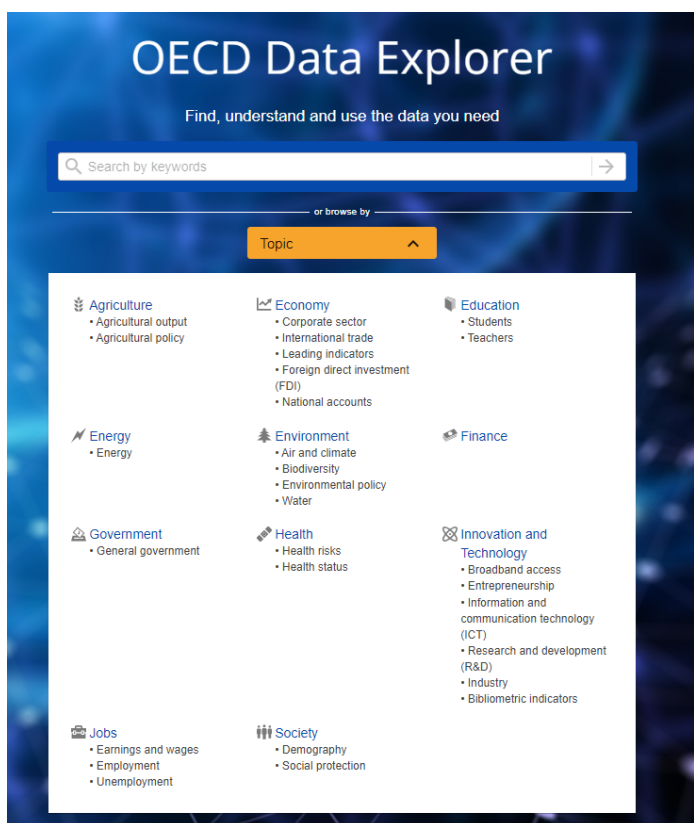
OECD Data Explorer

Find, understand and use the data you need

Search by keywords

or browse by

Topic

Agriculture
• Agricultural output
• Agricultural policy

Economy
• Corporate sector
• International trade
• Leading indicators
• Foreign direct investment (FDI)
• National accounts

Education
• Students
• Teachers

Energy
• Energy

Environment
• Air and climate
• Biodiversity
• Environmental policy
• Water

Finance

Government
• General government

Health
• Health risks
• Health status

Innovation and Technology
• Broadband access
• Entrepreneurship
• Information and communication technology (ICT)
• Research and development (R&D)
• Industry
• Bibliometric indicators

Jobs
• Earnings and wages
• Employment
• Unemployment

Society
• Demography
• Social protection